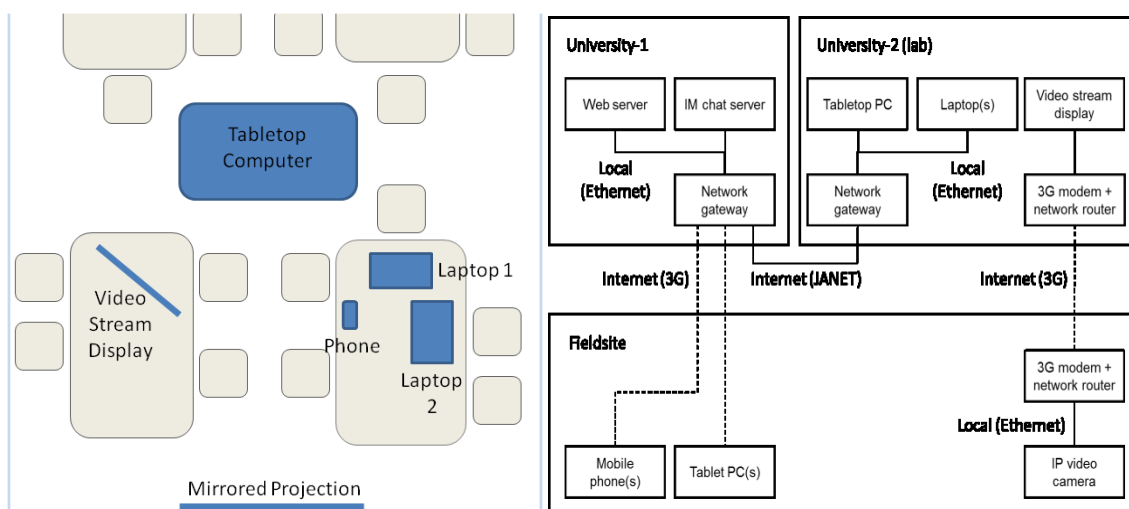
Tabletop Computer

Video Stream Display

Laptop 1

Phone

Laptop 2

Mirrored Projection

University-1

Web server

IM chat server

Local (Ethernet)

Network gateway

University-2 (lab)

Tabletop PC

Laptop(s)

Video stream display

Network gateway

Local (Ethernet)

3G modem + network router

Internet (3G)

Internet (JANET)

Internet (3G)

Fieldsite

3G modem + network router

Local (Ethernet)

Mobile phone(s)

Tablet PC(s)

IP video camera